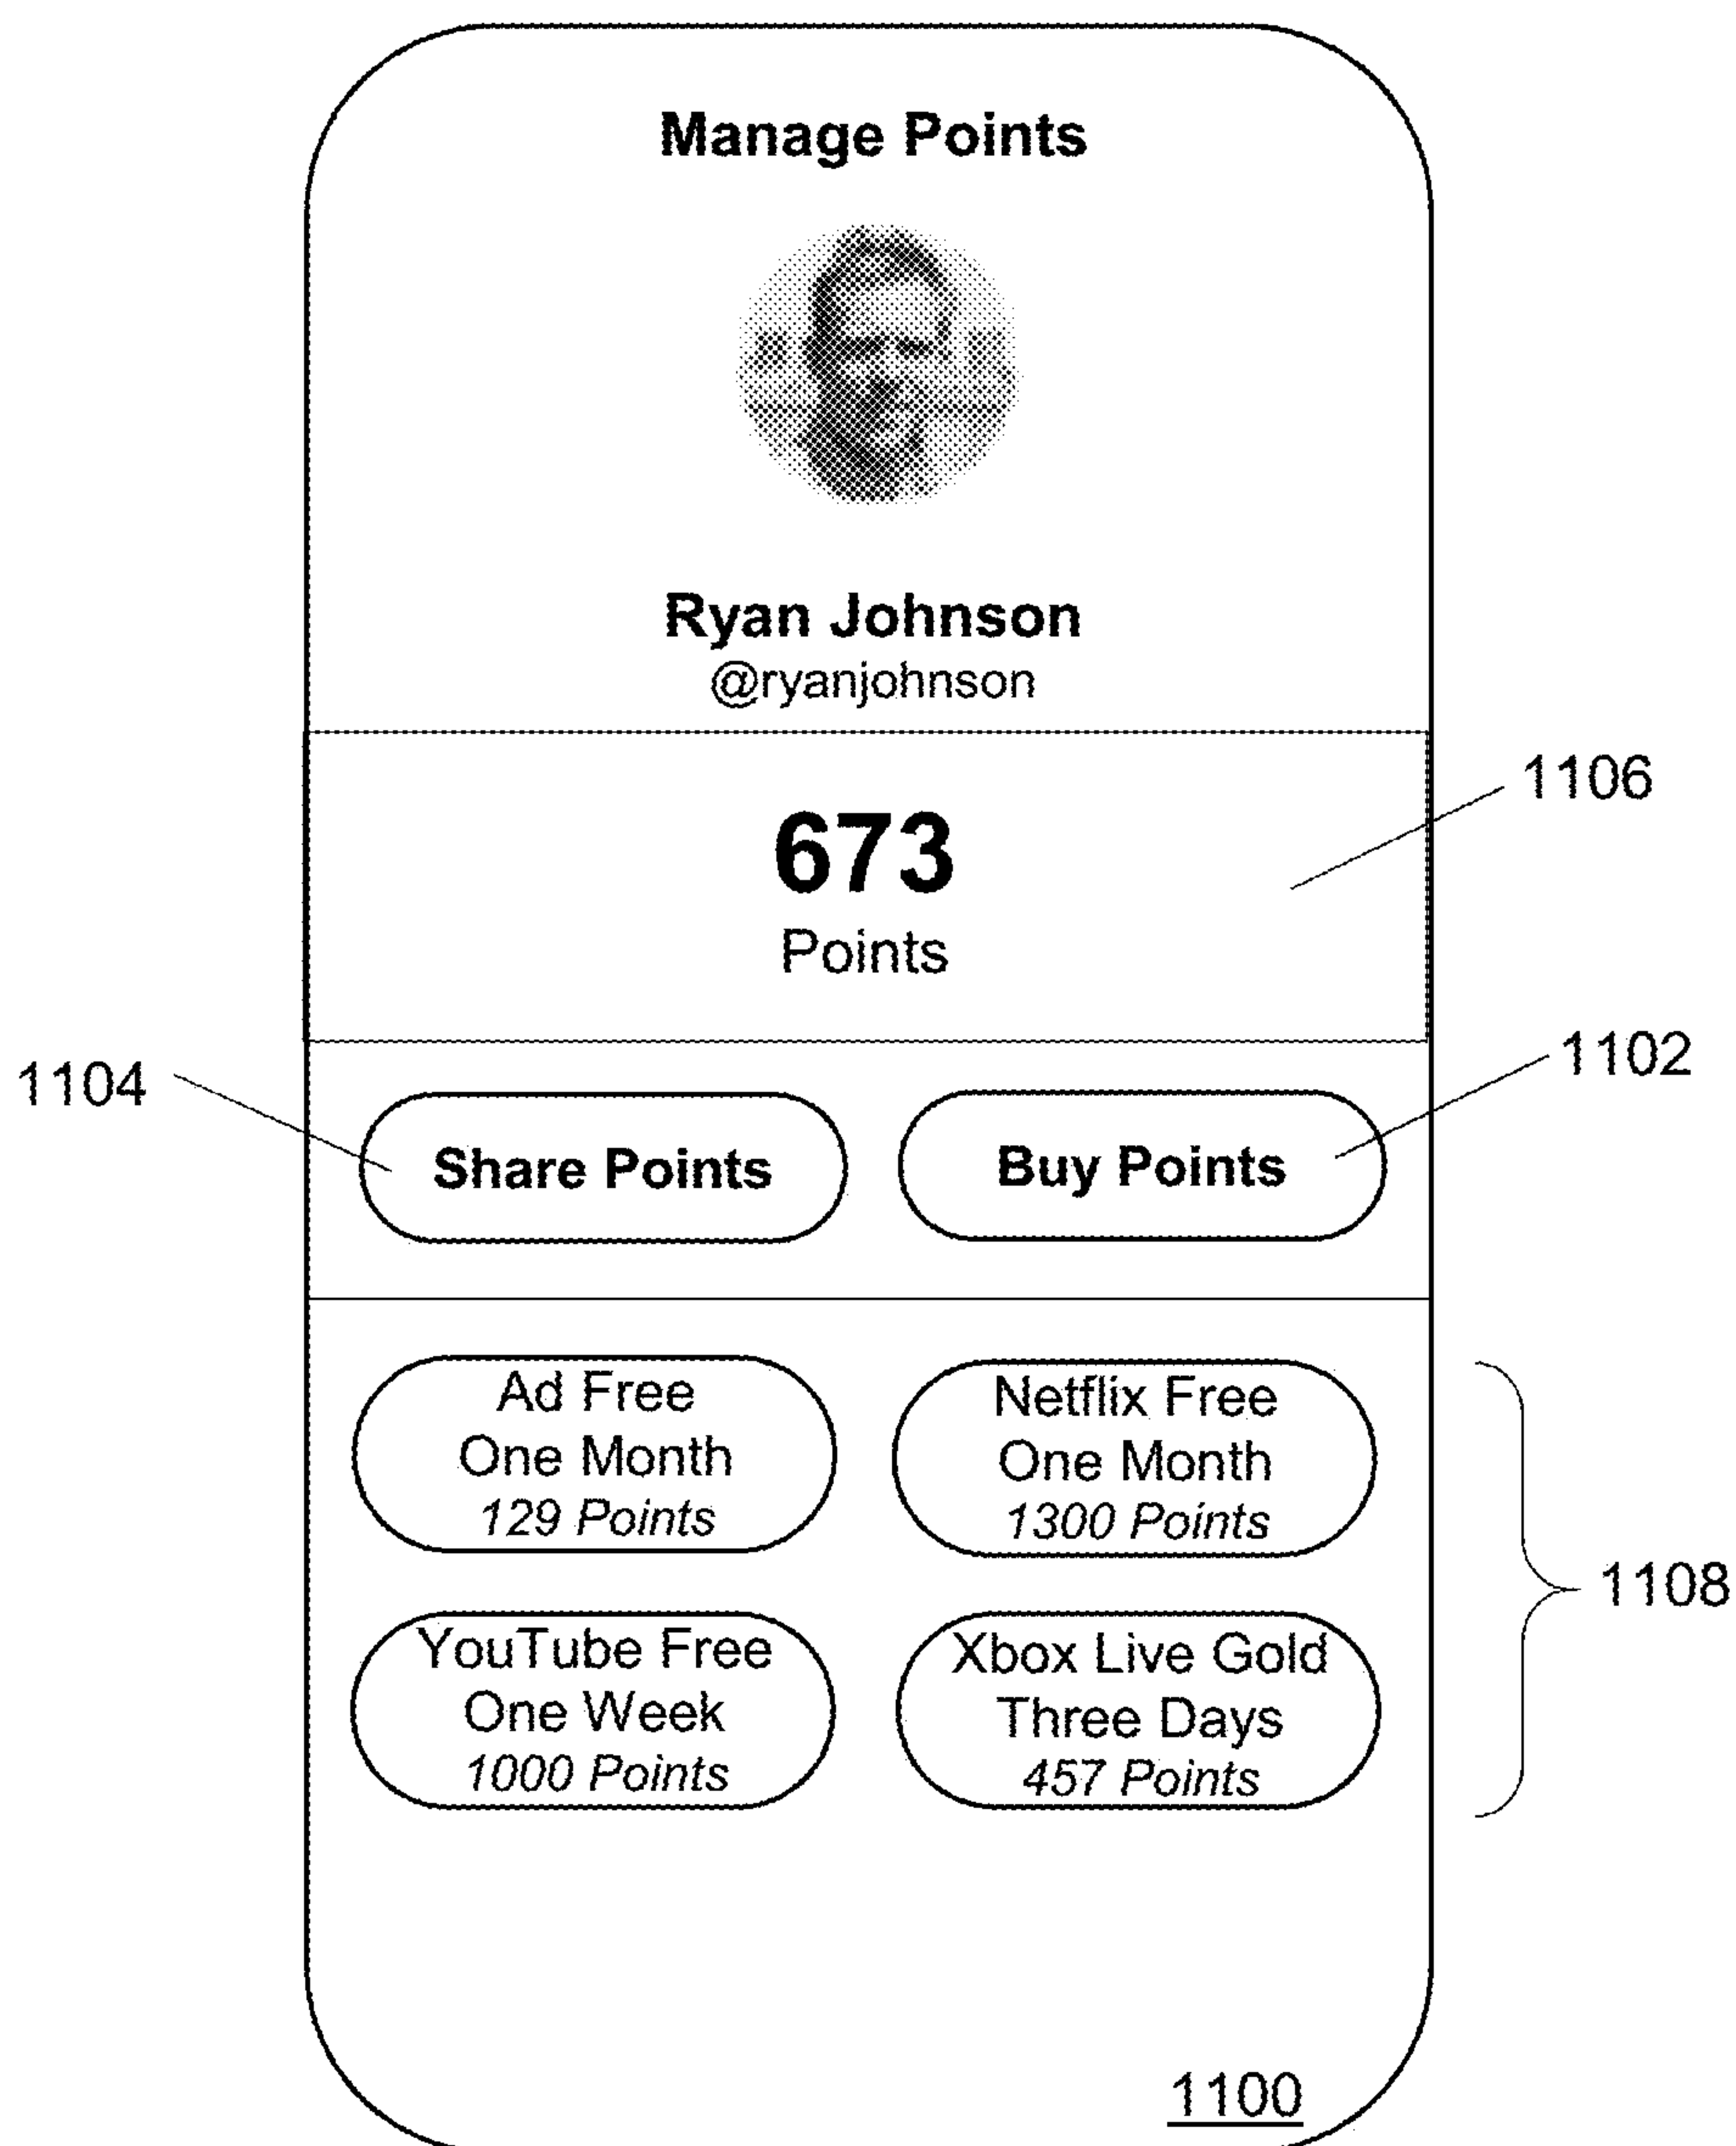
Manage Points

Ryan Johnson
@ryanjohnson

673
Points

1106

1104

1102

Share Points

Buy Points

Ad Free
One Month
*129 Points*

Netflix Free
One Month
*1300 Points*

YouTube Free
One Week
*1000 Points*

Xbox Live Gold
Three Days
*457 Points*

1108

1100